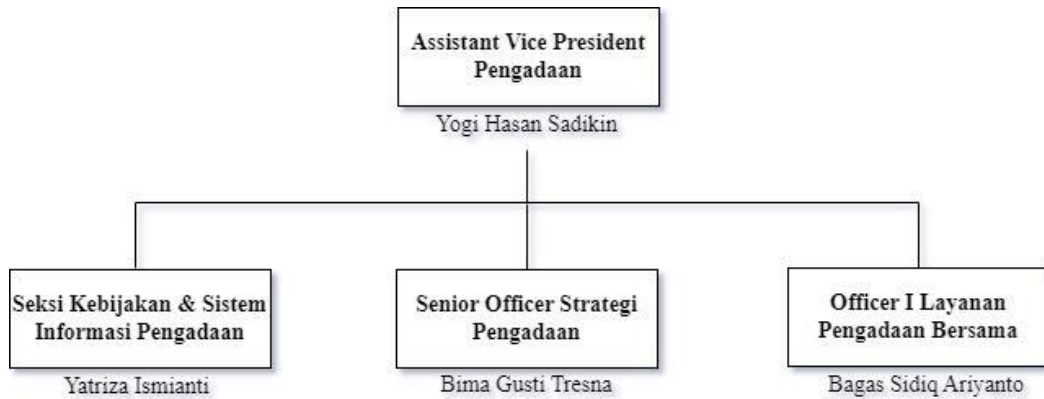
Assistant Vice President Pengadaan

Yogi Hasan Sadikin

Seksi Kebijakan & Sistem Informasi Pengadaan

Yatriza Ismianti

Senior Officer Strategi Pengadaan

Bima Gusti Tresna

Officer I Layanan Pengadaan Bersama

Bagas Sidiq Ariyanto